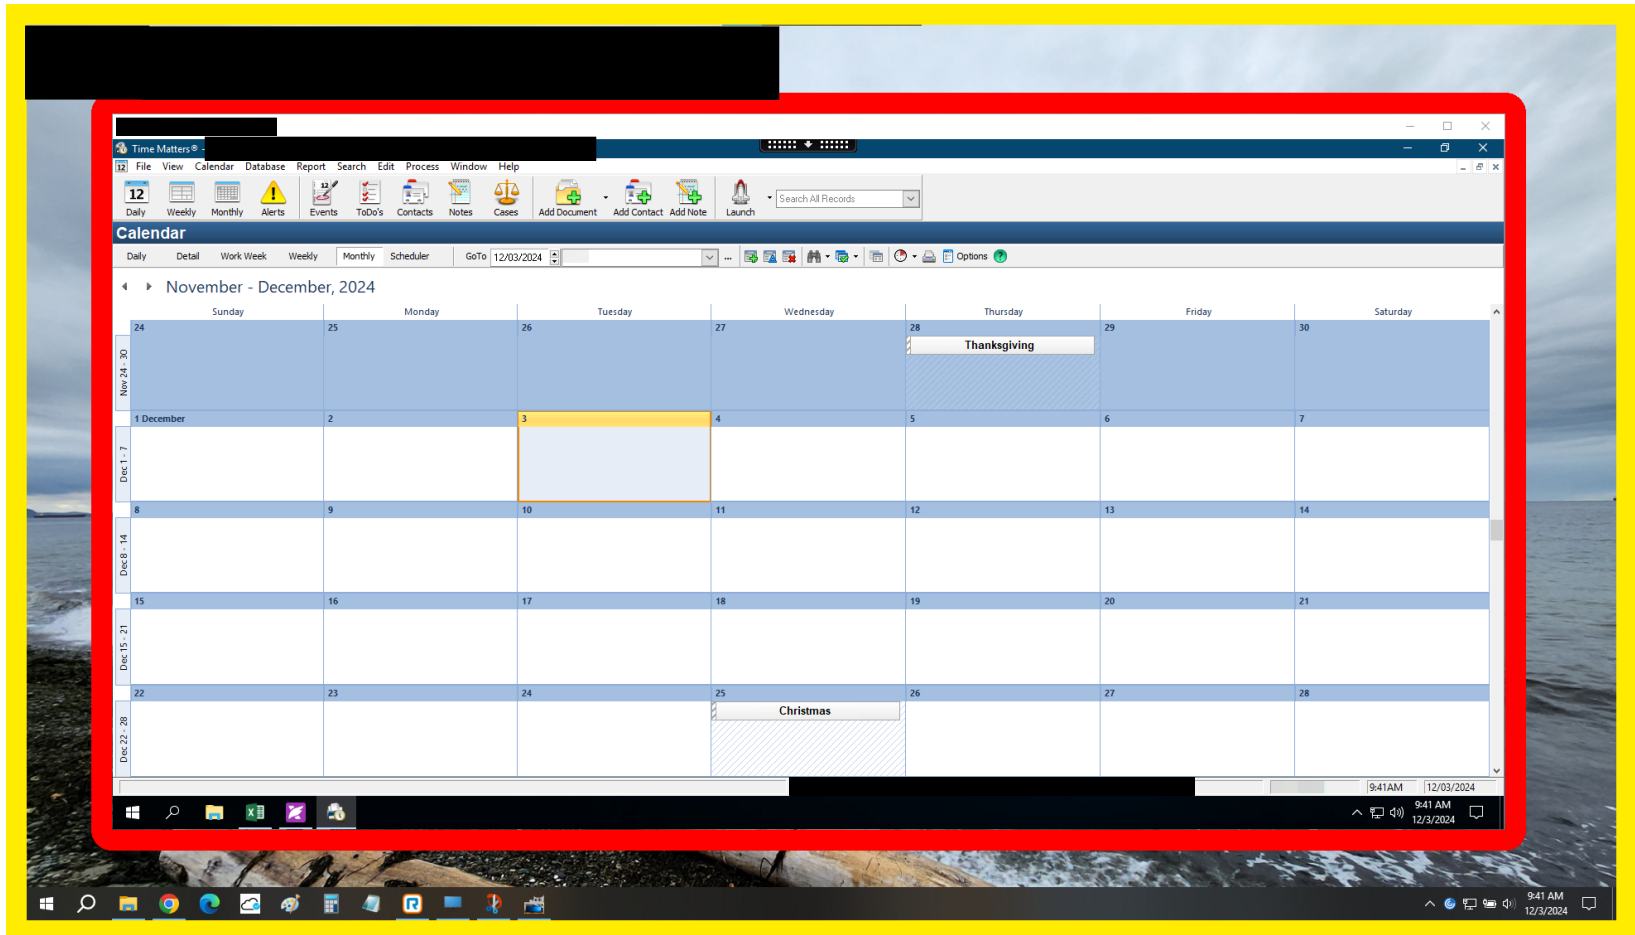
Time Matters® -

File View Calendar Database Report Search Edit Process Window Help

12 Daily Weekly Monthly Alerts Events ToDo's Contacts Notes Cases Add Document Add Contact Add Note Launch Search All Records

Calendar

Daily Detail Work Week Weekly Monthly Scheduler GoTo 12/03/2024 Options

November - December, 2024

| | Sunday | Monday | Tuesday | Wednesday | Thursday | Friday | Saturday |
|---|---|---|---|---|---|---|---|
| Nov 24 - 30 | 24 | 25 | 26 | 27 | 28 Thanksgiving | 29 | 30 |
| Dec 1 - 7 | 1 December | 2 | 3 | 4 | 5 | 6 | 7 |
| Dec 8 - 14 | 8 | 9 | 10 | 11 | 12 | 13 | 14 |
| Dec 15 - 21 | 15 | 16 | 17 | 18 | 19 | 20 | 21 |
| Dec 22 - 28 | 22 | 23 | 24 | 25 Christmas | 26 | 27 | 28 |

9:41AM 12/03/2024

9:41 AM 12/3/2024

9:41 AM 12/3/2024